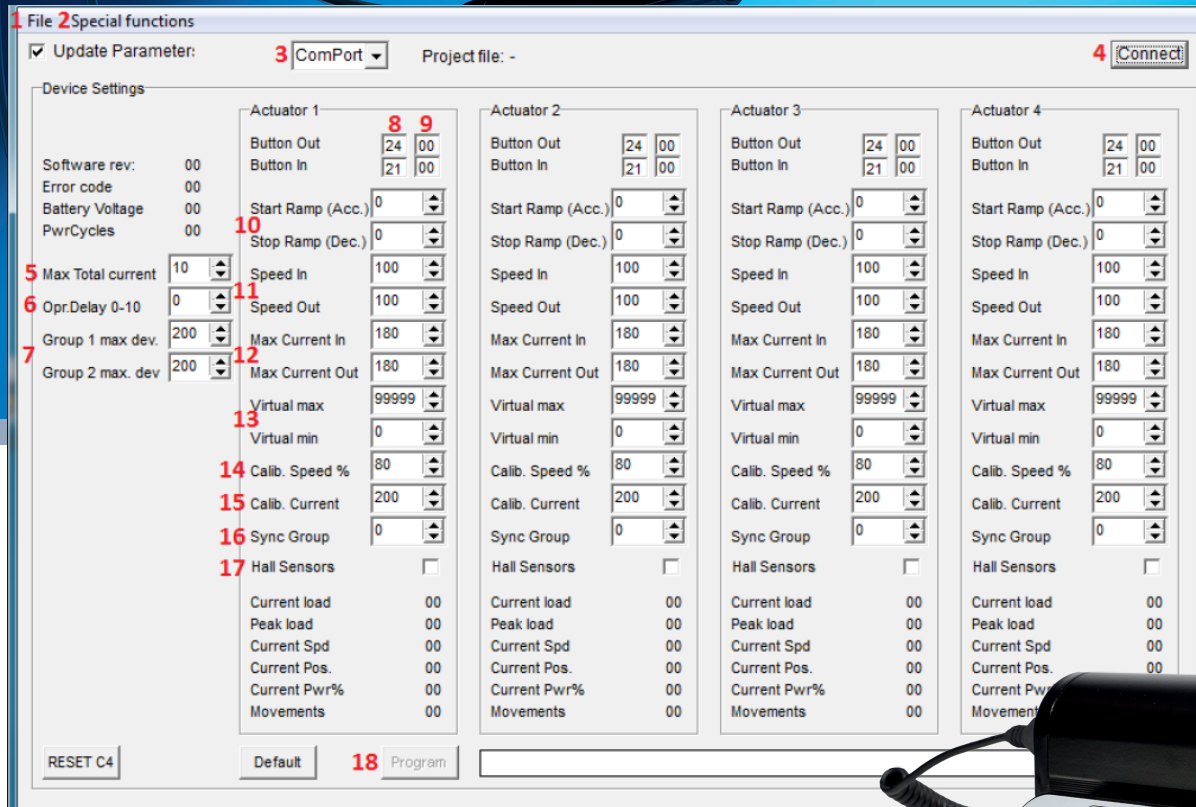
1 File 2 Special functions

Update Parameter: 3 ComPort Project file: - 4 Connect

Device Settings

Software rev: 00
Error code 00
Battery Voltage 00
PwrCycles 00
5 Max Total current 10
6 Opr.Delay 0-10 0
7 Group 1 max dev. 200
Group 2 max. dev 200

Actuator 1
8 9
Button Out 24 00
Button In 21 00
Start Ramp (Acc.) 0
10 Stop Ramp (Dec.) 0
Speed In 100
11 Speed Out 100
Max Current In 180
12 Max Current Out 180
Virtual max 99999
13 Virtual min 0
14 Calib. Speed % 80
15 Calib. Current 200
16 Sync Group 0
17 Hall Sensors
Current load 00
Peak load 00
Current Spd 00
Current Pos. 00
Current Pwr% 00
Movements 00

Actuator 2
Button Out 24 00
Button In 21 00
Start Ramp (Acc.) 0
Stop Ramp (Dec.) 0
Speed In 100
Speed Out 100
Max Current In 180
Max Current Out 180
Virtual max 99999
Virtual min 0
Calib. Speed % 80
Calib. Current 200
Sync Group 0
Hall Sensors
Current load 00
Peak load 00
Current Spd 00
Current Pos. 00
Current Pwr% 00
Movements 00

Actuator 3
Button Out 24 00
Button In 21 00
Start Ramp (Acc.) 0
Stop Ramp (Dec.) 0
Speed In 100
Speed Out 100
Max Current In 180
Max Current Out 180
Virtual max 99999
Virtual min 0
Calib. Speed % 80
Calib. Current 200
Sync Group 0
Hall Sensors
Current load 00
Peak load 00
Current Spd 00
Current Pos. 00
Current Pwr% 00
Movements 00

Actuator 4
Button Out 24 00
Button In 21 00
Start Ramp (Acc.) 0
Stop Ramp (Dec.) 0
Speed In 100
Speed Out 100
Max Current In 180
Max Current Out 180
Virtual max 99999
Virtual min 0
Calib. Speed % 80
Calib. Current 200
Sync Group 0
Hall Sensors
Current load 00
Peak load 00
Current Spd 00
Current Pos. 00
Current Pw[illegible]
Movement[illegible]

RESET C4 Default 18 Program